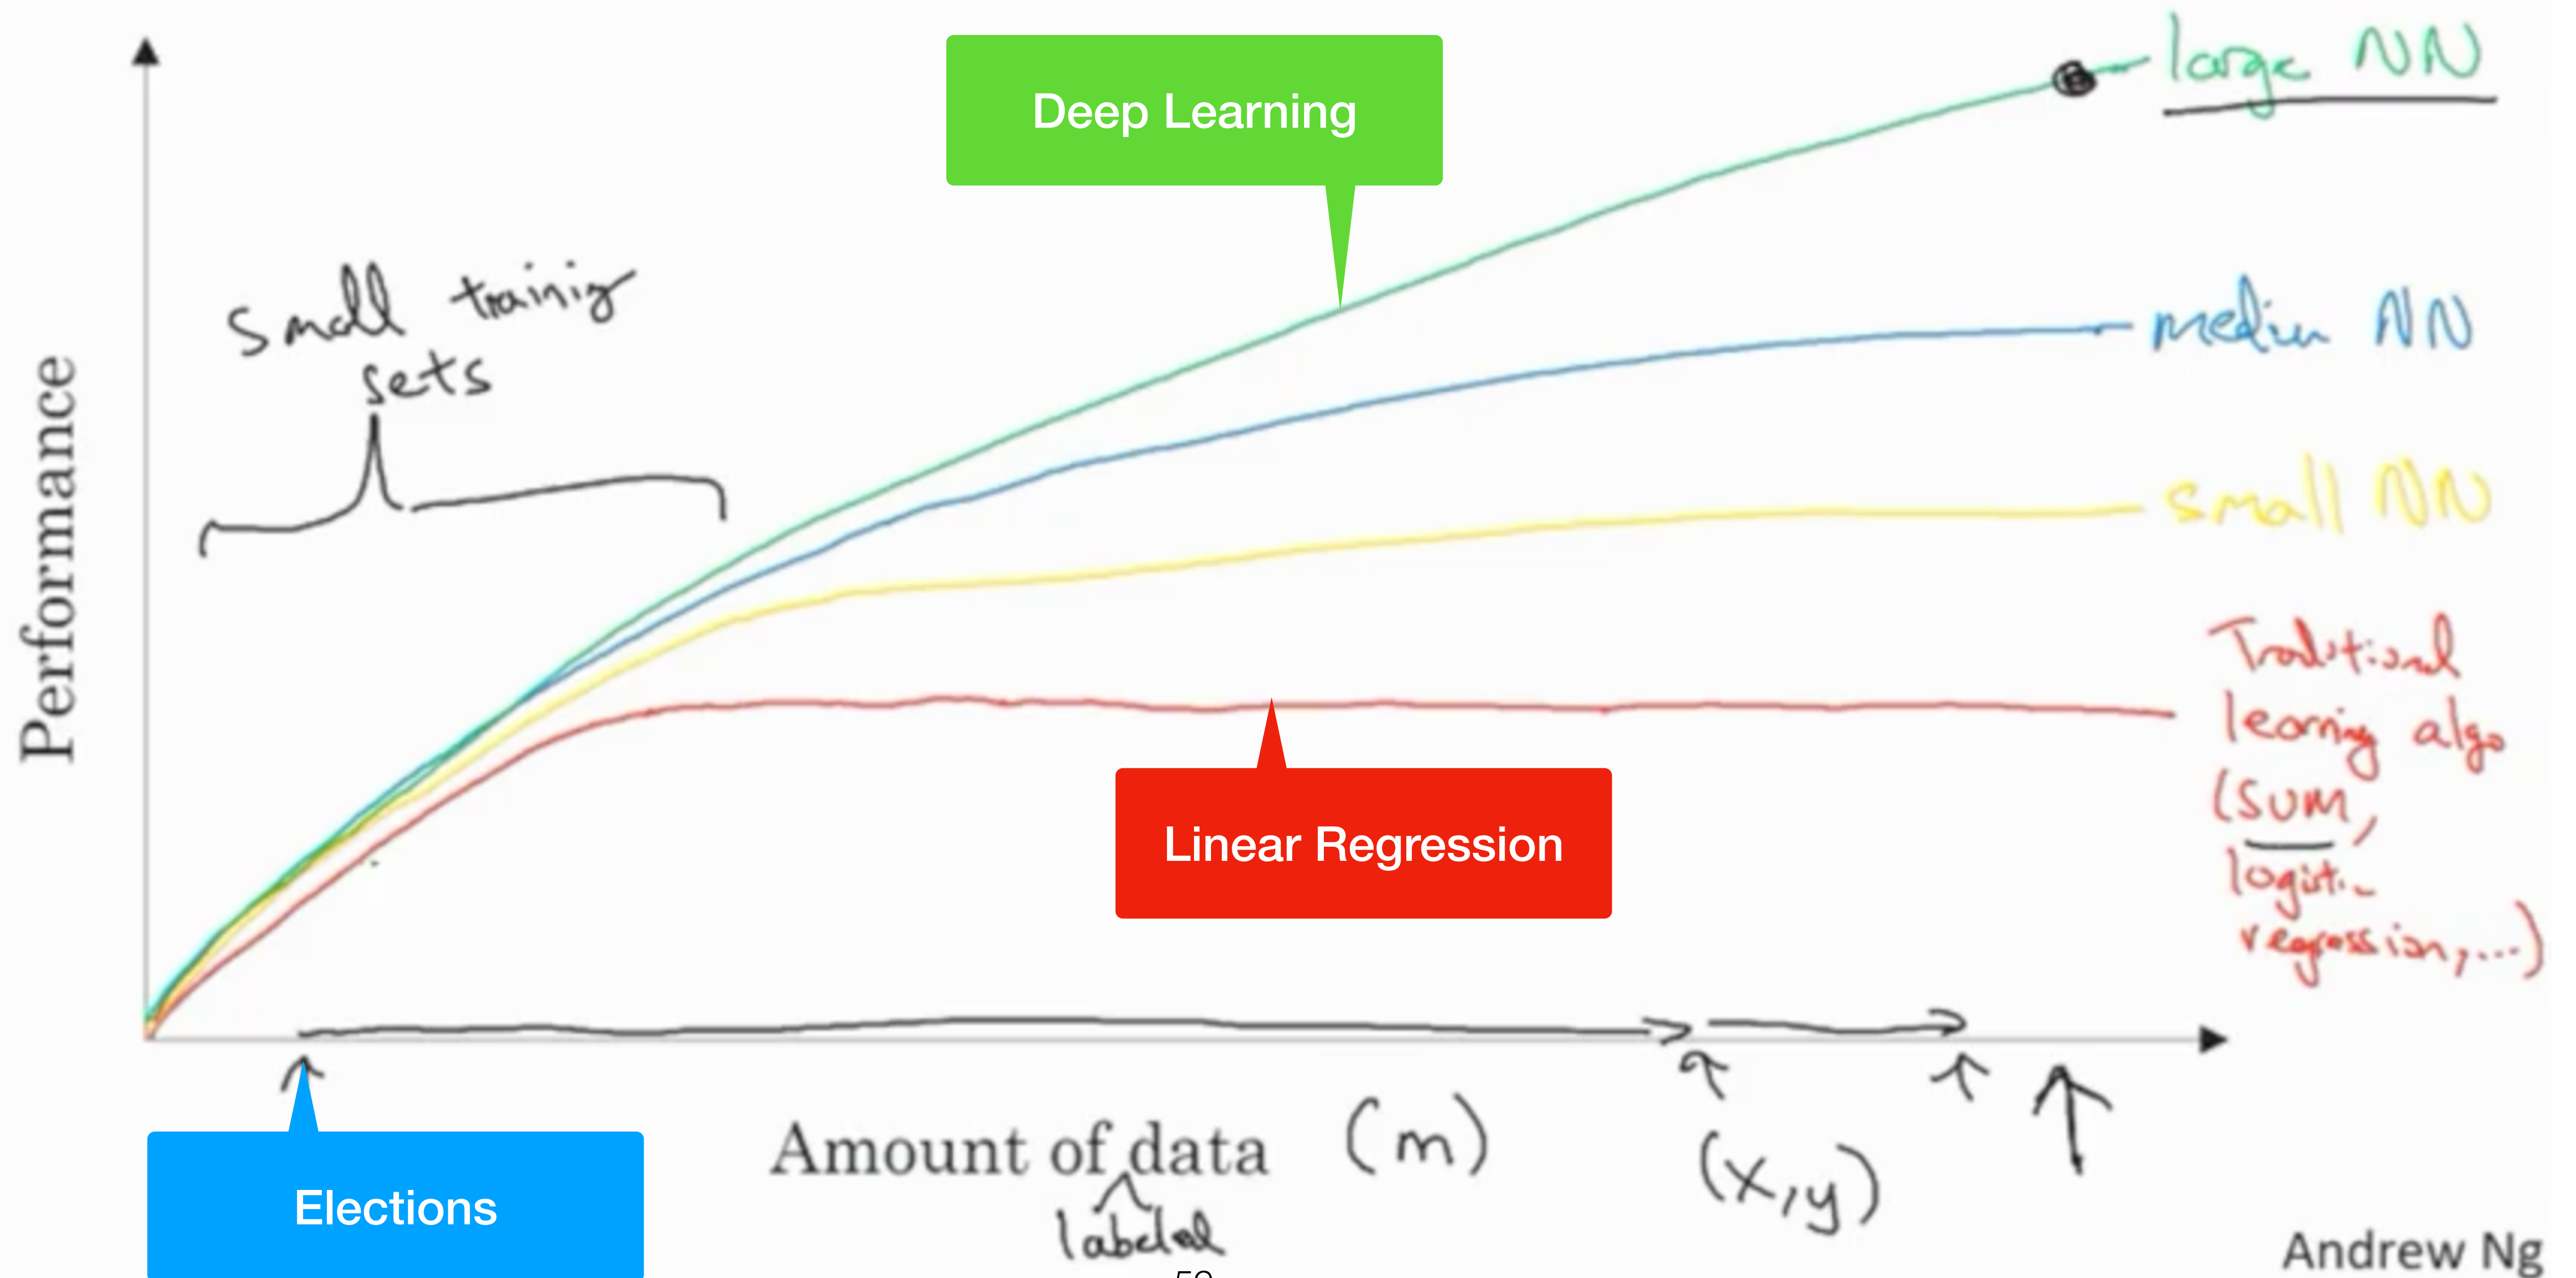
Deep Learning

large NN

Performance

Small training sets

medium NN

small NN

Traditional learning algo (SVM, logistic regression, ...)

Linear Regression

Elections

Amount of data (m)

labeled

(x,y)

Andrew Ng

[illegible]